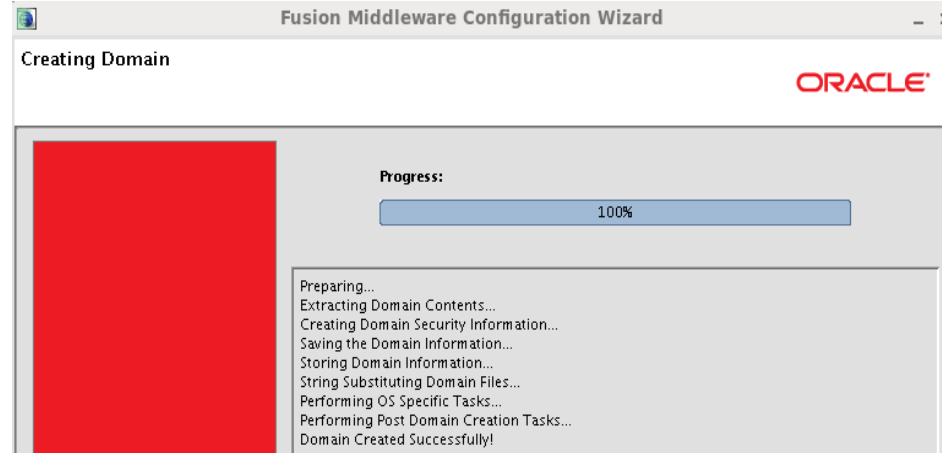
Fusion Middleware Configuration Wizard

Creating Domain

ORACLE

Progress:

100%

Preparing...
Extracting Domain Contents...
Creating Domain Security Information...
Saving the Domain Information...
Storing Domain Information...
String Substituting Domain Files...
Performing OS Specific Tasks...
Performing Post Domain Creation Tasks...
Domain Created Successfully!